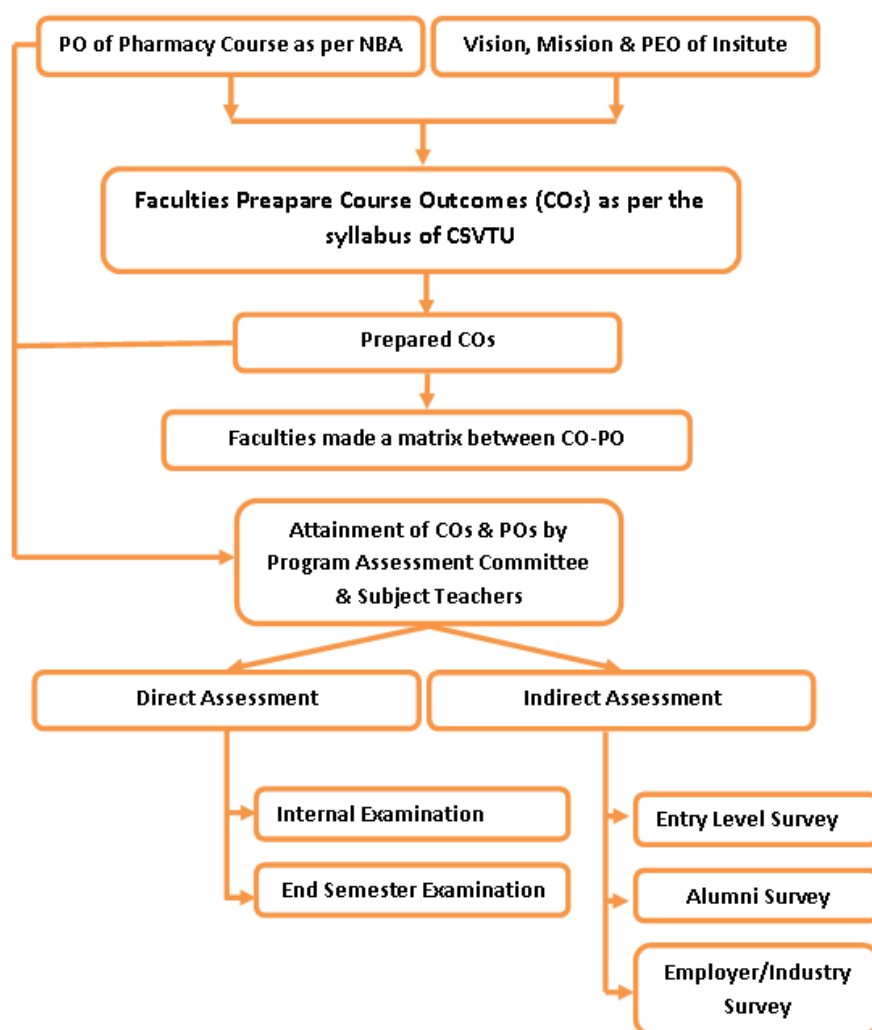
PO of Pharmacy Course as per NBA

Vision, Mission & PEO of Insitute

Faculties Preapare Course Outcomes (COs) as per the syllabus of CSVTU

Prepared COs

Faculties made a matrix between CO-PO

Attainment of COs & POs by Program Assessment Committee & Subject Teachers

Direct Assessment

Indirect Assessment

Internal Examination

End Semester Examination

Entry Level Survey

Alumni Survey

Employer/Industry Survey